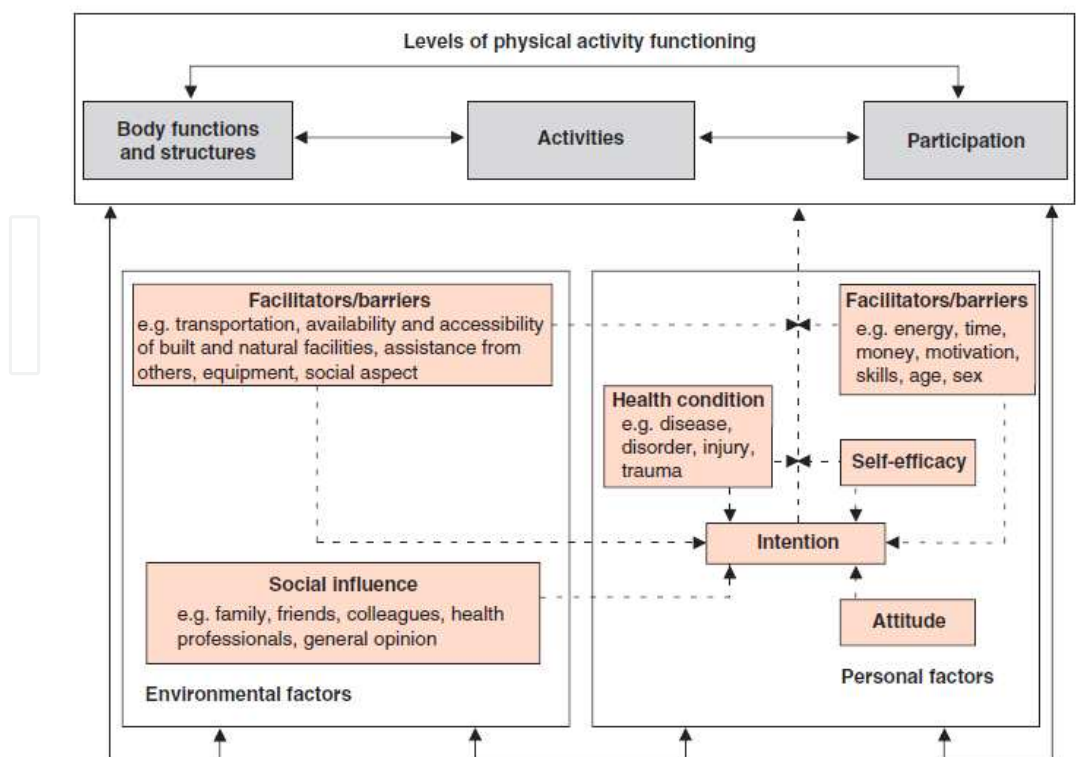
Levels of physical activity functioning

Body functions and structures

Activities

Participation

Facilitators/barriers
e.g. transportation, availability and accessibility of built and natural facilities, assistance from others, equipment, social aspect

Facilitators/barriers
e.g. energy, time, money, motivation, skills, age, sex

Health condition
e.g. disease, disorder, injury, trauma

Self-efficacy

Intention

Social influence
e.g. family, friends, colleagues, health professionals, general opinion

Attitude

Environmental factors

Personal factors